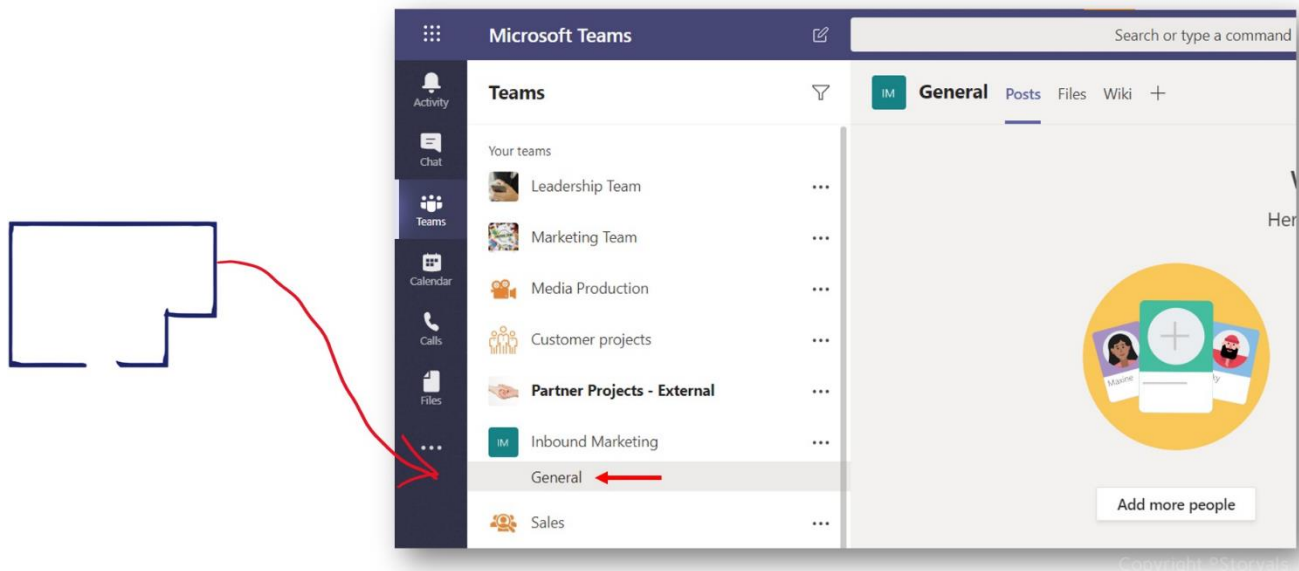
Microsoft Teams

Search or type a command

Activity
Chat
Teams
Calendar
Calls
Files
...

Teams

Your teams

Leadership Team ...
Marketing Team ...
Media Production ...
Customer projects ...
Partner Projects - External ...
IM Inbound Marketing ...
General
Sales ...

IM General Posts Files Wiki +

W
Her

Maxine

Add more people

Copyright ©Storyale